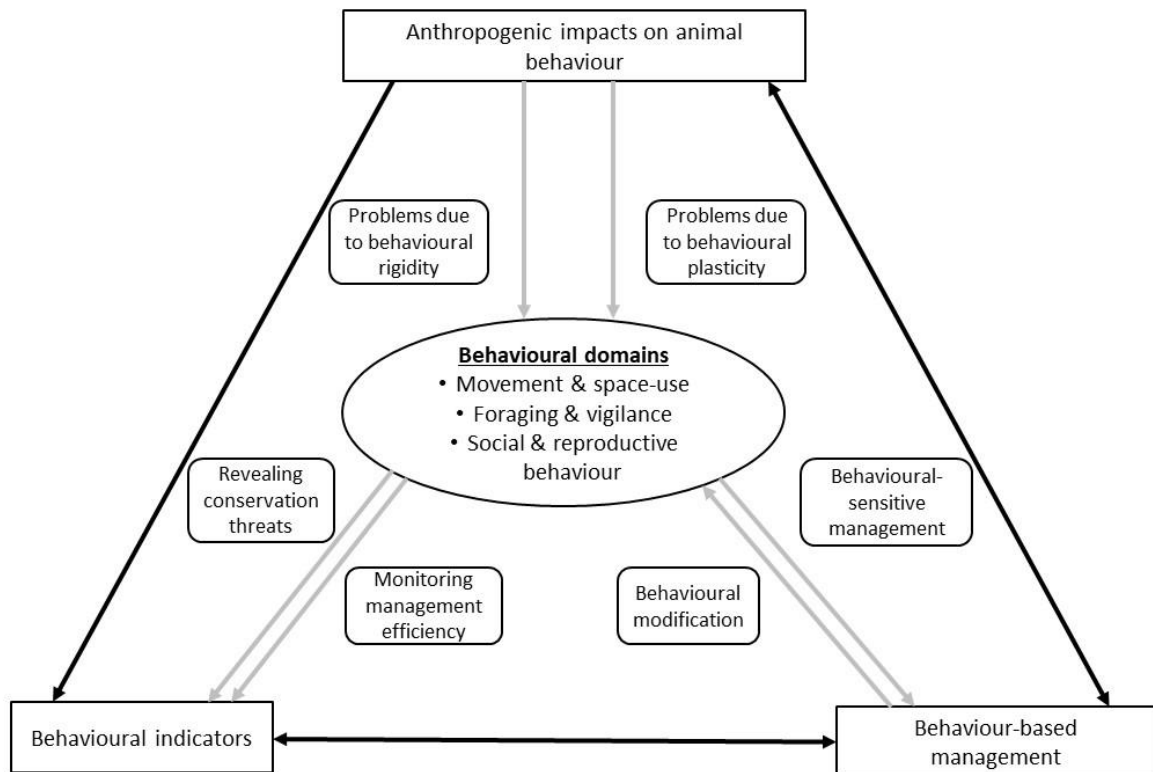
Anthropogenic impacts on animal behaviour

Problems due to behavioural rigidity

Problems due to behavioural plasticity

**Behavioural domains**
• Movement & space-use
• Foraging & vigilance
• Social & reproductive behaviour

Revealing conservation threats

Behavioural-sensitive management

Monitoring management efficiency

Behavioural modification

Behavioural indicators

Behaviour-based management